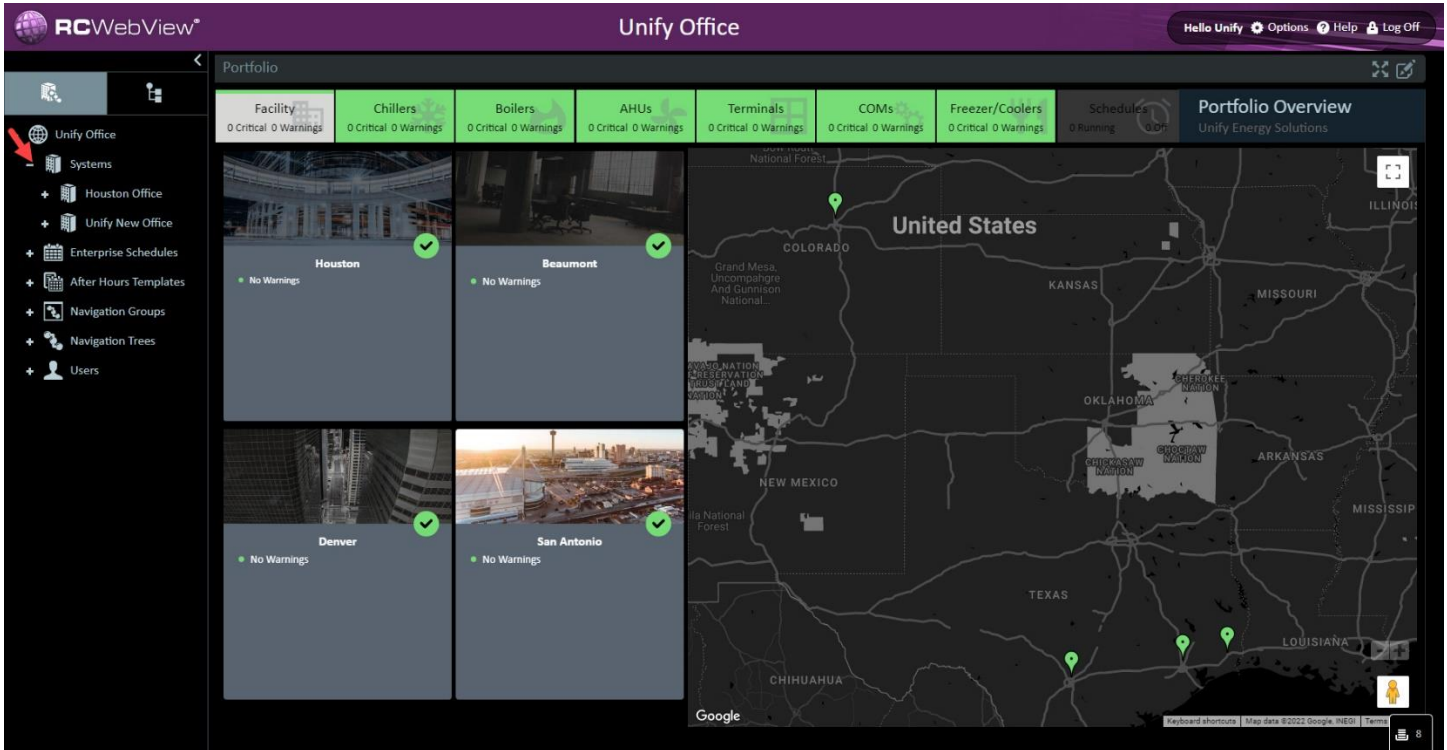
RCWebView®

Unify Office

Hello Unify Options Help Log Off

Unify Office
Systems
Houston Office
Unify New Office
Enterprise Schedules
After Hours Templates
Navigation Groups
Navigation Trees
Users

Portfolio

| Facility | Chillers | Boilers | AHUs | Terminals | COMs | Freezer/Coolers | Schedules |
|---|---|---|---|---|---|---|---|
| 0 Critical 0 Warnings | 0 Critical 0 Warnings | 0 Critical 0 Warnings | 0 Critical 0 Warnings | 0 Critical 0 Warnings | 0 Critical 0 Warnings | 0 Critical 0 Warnings | 0 Running 0 On |

Portfolio Overview
Unify Energy Solutions

Houston
No Warnings

Beaumont
No Warnings

Denver
No Warnings

San Antonio
No Warnings

National Forest
United States
COLORADO
Grand Mesa, Uncompahgre And Gunnison National...
KANSAS
MISSOURI
ILLINOIS
NAVAJO NATION RESERVATION TRUST LAND NATION
CHEROKEE NATION
OKLAHOMA
CHICKASAW NATION
CHOCTAW NATION
ARKANSAS
NEW MEXICO
ila National Forest
MISSISSIP
TEXAS
LOUISIANA
CHIHUAHUA
Google
Keyboard shortcuts | Map data ©2022 Google, INEGI | Terms

8